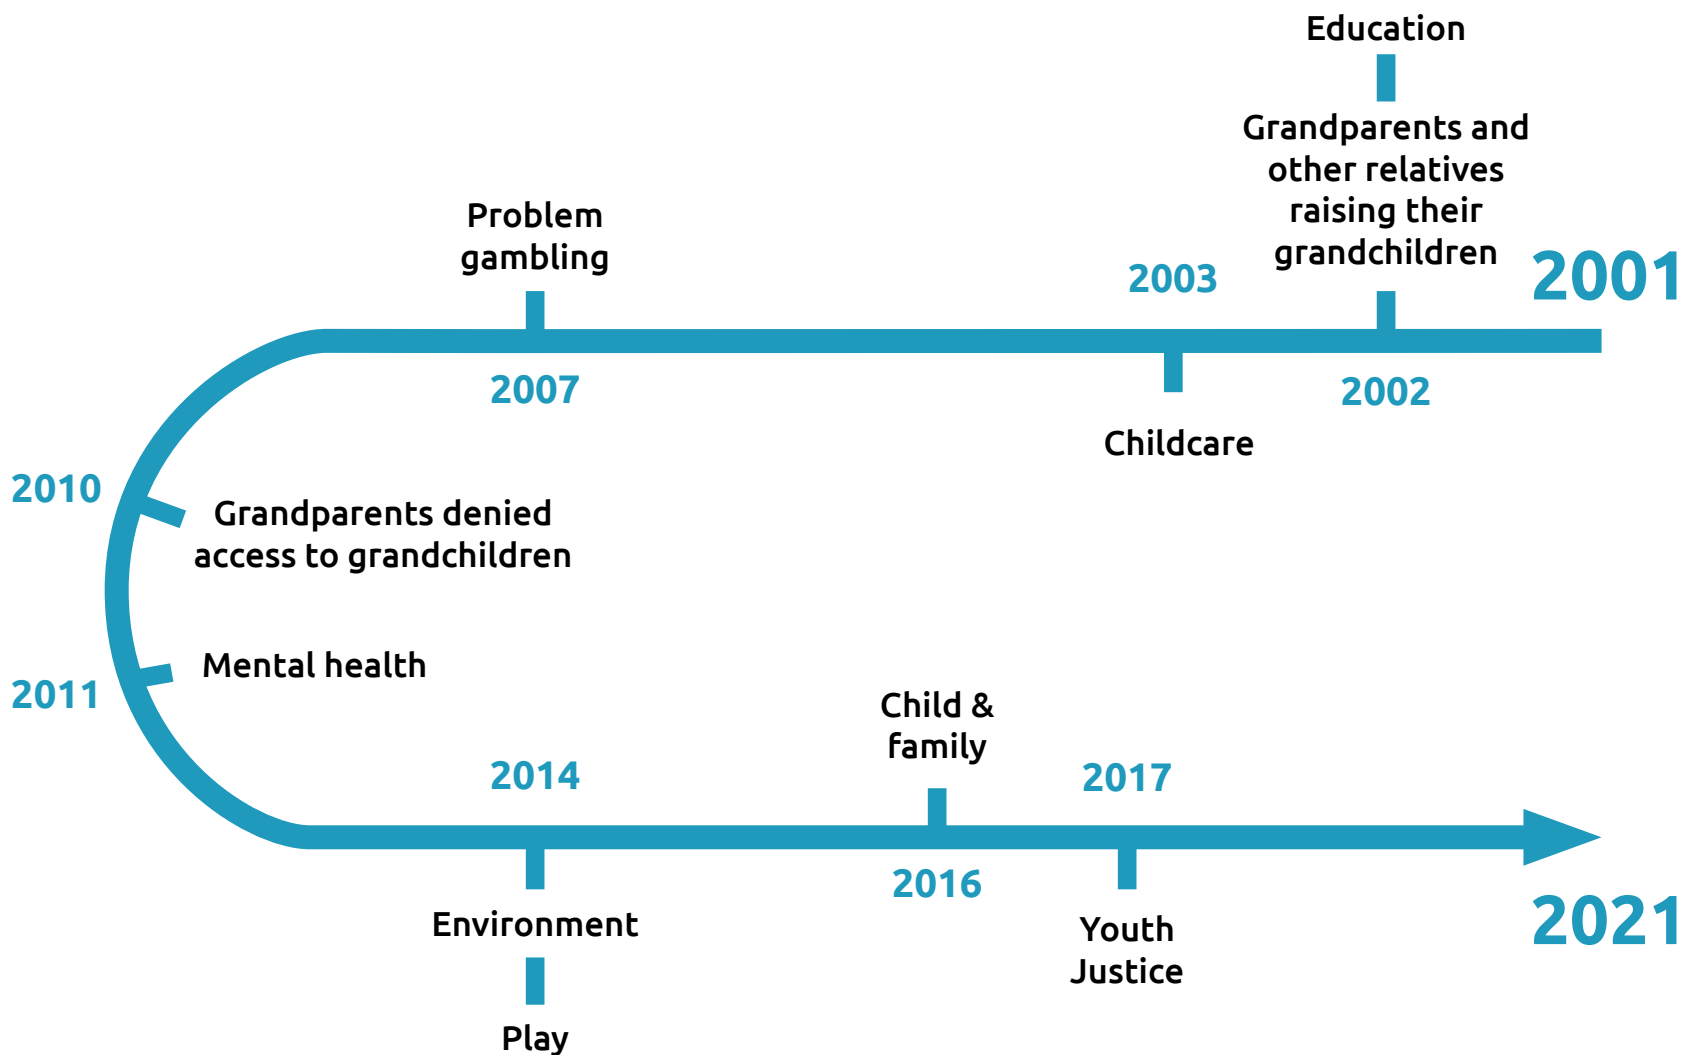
2001

Education

Grandparents and other relatives raising their grandchildren

2002

2003

Childcare

Problem gambling

2007

2010

Grandparents denied access to grandchildren

2011

Mental health

2014

Environment

Play

Child & family

2016

2017

Youth Justice

2021